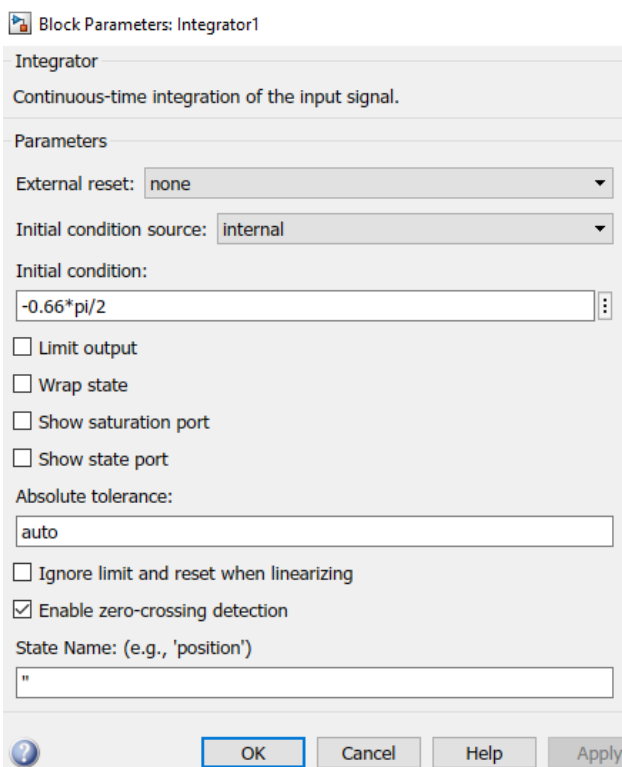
Block Parameters: Integrator1

Integrator

Continuous-time integration of the input signal.

Parameters

External reset: none

Initial condition source: internal

Initial condition:

-0.66*pi/2

☐ Limit output

☐ Wrap state

☐ Show saturation port

☐ Show state port

Absolute tolerance:

auto

☐ Ignore limit and reset when linearizing

☑ Enable zero-crossing detection

State Name: (e.g., 'position')

''

OK Cancel Help Apply